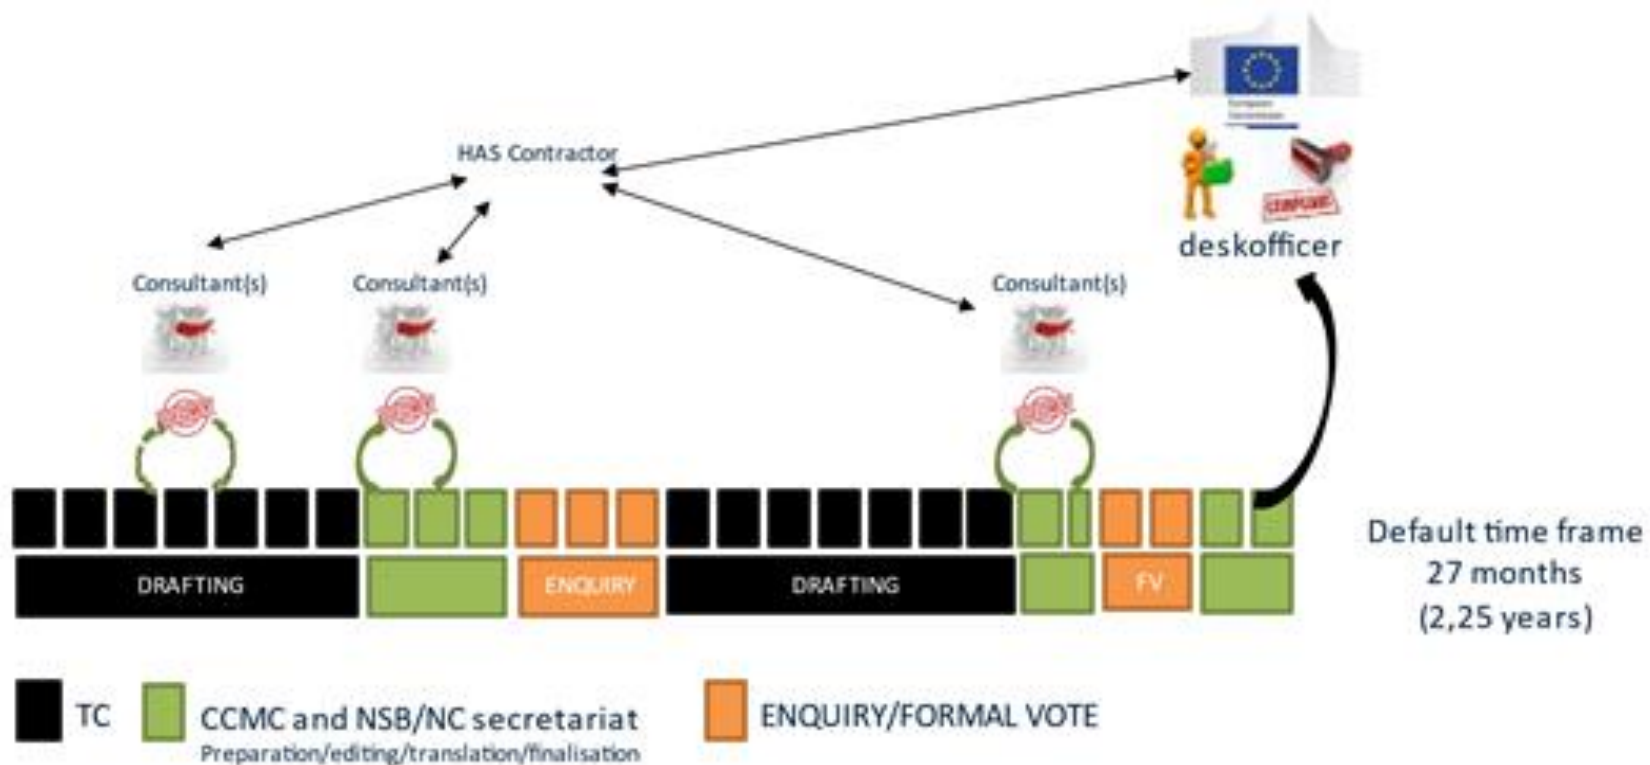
HAS Contractor

Consultant(s)

Consultant(s)

Consultant(s)

deskofficer

DRAFTING

ENQUIRY

DRAFTING

FV

Default time frame
27 months
(2,25 years)

TC

CCMC and NSB/NC secretariat
Preparation/editing/translation/finalisation

ENQUIRY/FORMAL VOTE